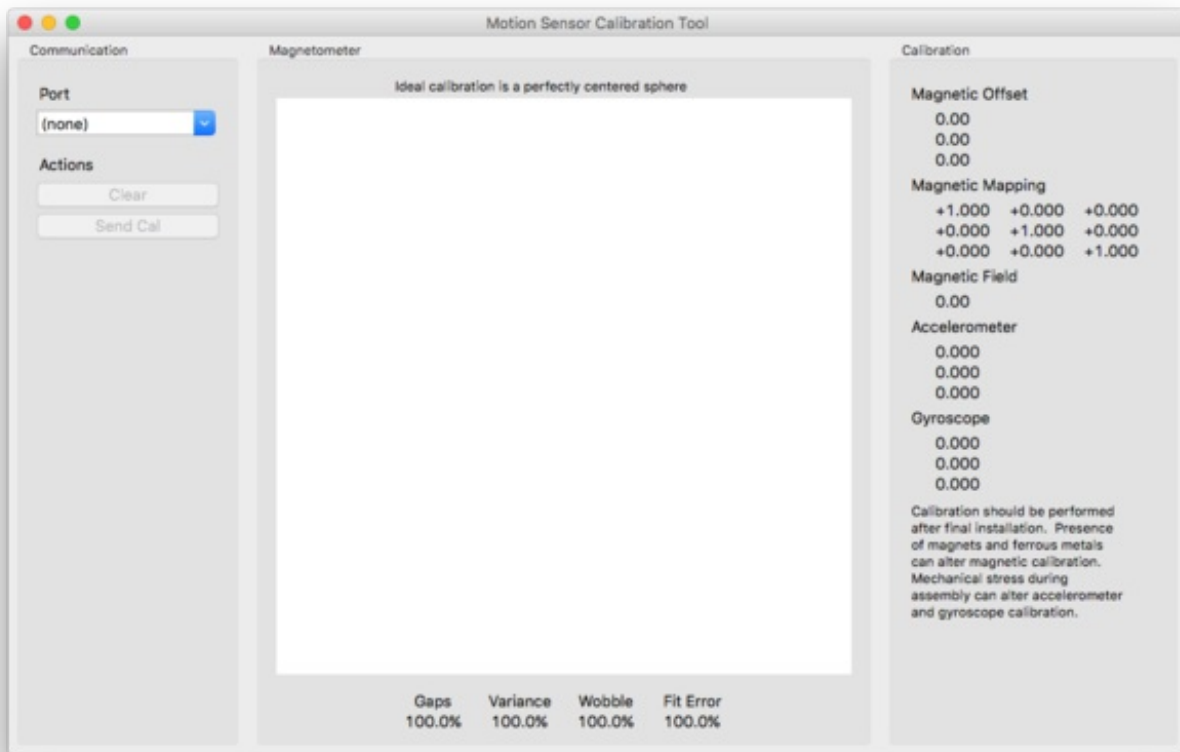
Motion Sensor Calibration Tool

Communication

Port

(none)

Actions

Clear

Send Cal

Magnetometer

Ideal calibration is a perfectly centered sphere

| Gaps | Variance | Wobble | Fit Error |
|---|---|---|---|
| 100.0% | 100.0% | 100.0% | 100.0% |

Calibration

Magnetic Offset

0.00
0.00
0.00

Magnetic Mapping

| | | |
|---|---|---|
| +1.000 | +0.000 | +0.000 |
| +0.000 | +1.000 | +0.000 |
| +0.000 | +0.000 | +1.000 |

Magnetic Field

0.00

Accelerometer

0.000
0.000
0.000

Gyroscope

0.000
0.000
0.000

Calibration should be performed after final installation. Presence of magnets and ferrous metals can alter magnetic calibration. Mechanical stress during assembly can alter accelerometer and gyroscope calibration.